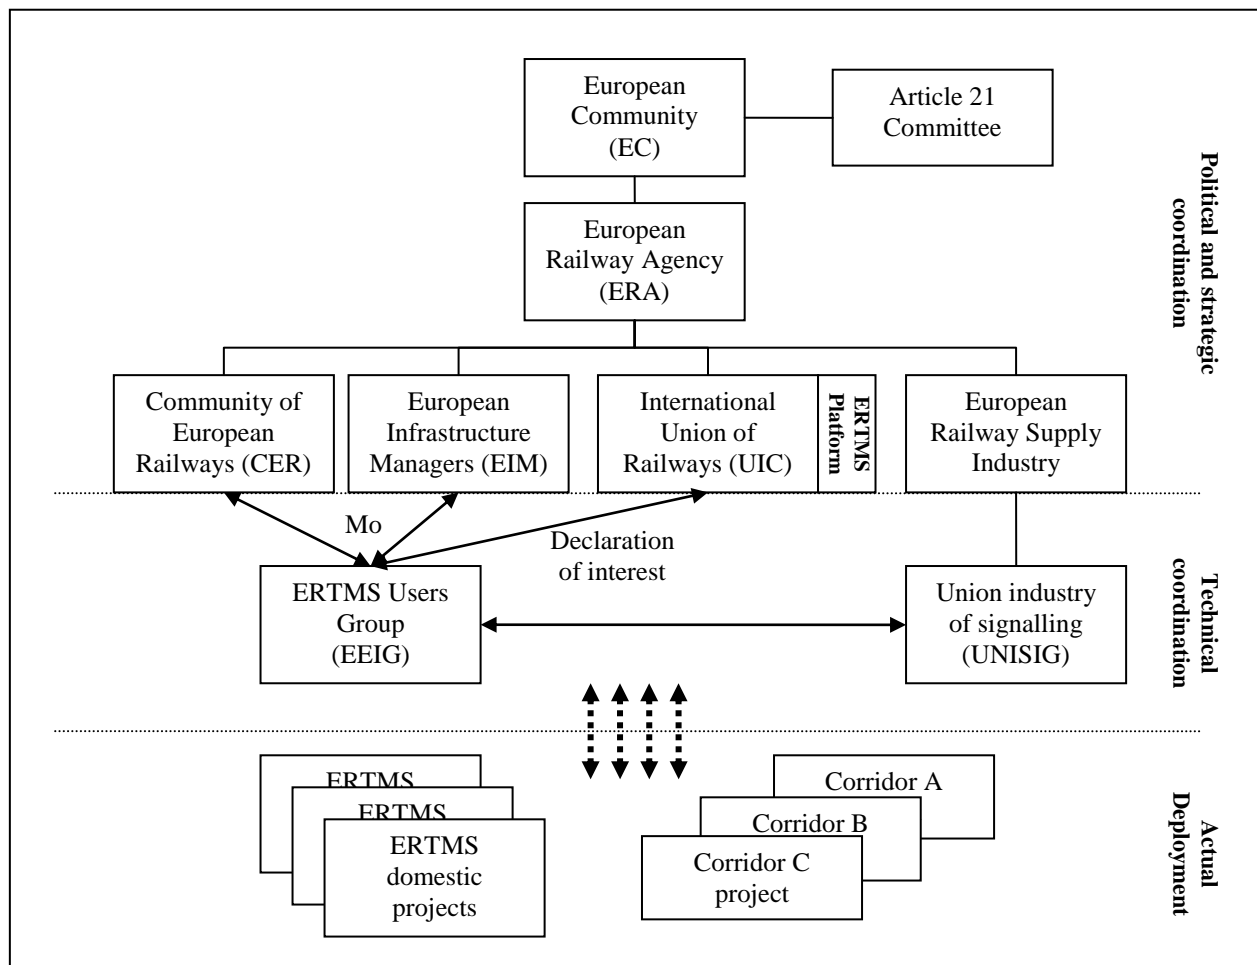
European Community (EC)

Article 21 Committee

Political and strategic coordination

European Railway Agency (ERA)

Community of European Railways (CER)

European Infrastructure Managers (EIM)

International Union of Railways (UIC)

ERTMS Platform

European Railway Supply Industry

Mo

Declaration of interest

Technical coordination

ERTMS Users Group (EEIG)

Union industry of signalling (UNISIG)

ERTMS

ERTMS

ERTMS domestic projects

Corridor A

Corridor B

Corridor C project

Actual Deployment